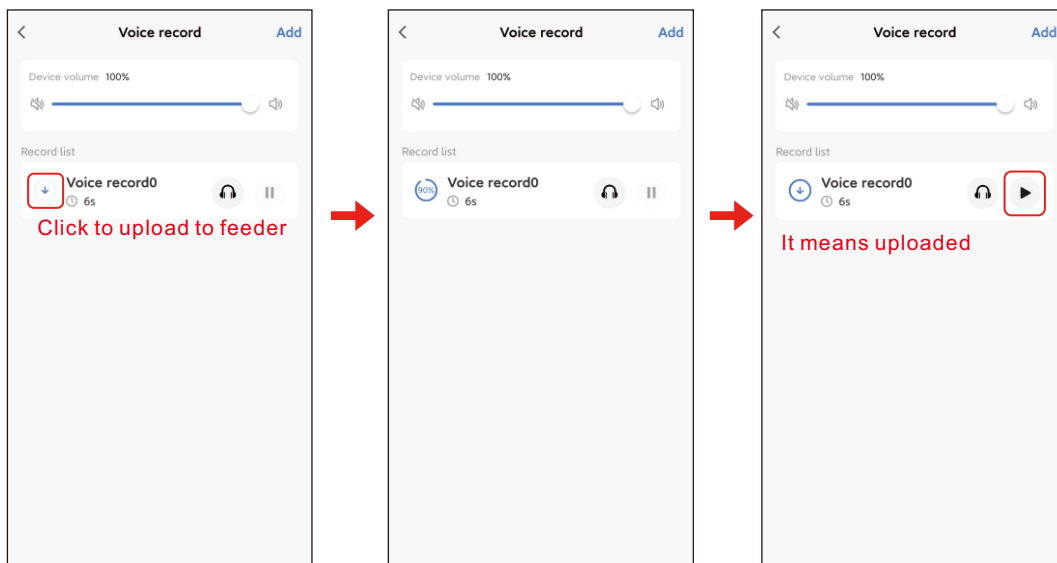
<
Voice record
Add

Device volume 100%

Record list

Voice record0
6s

Click to upload to feeder

<
Voice record
Add

Device volume 100%

Record list

90%
Voice record0
6s

<
Voice record
Add

Device volume 100%

Record list

Voice record0
6s

It means uploaded